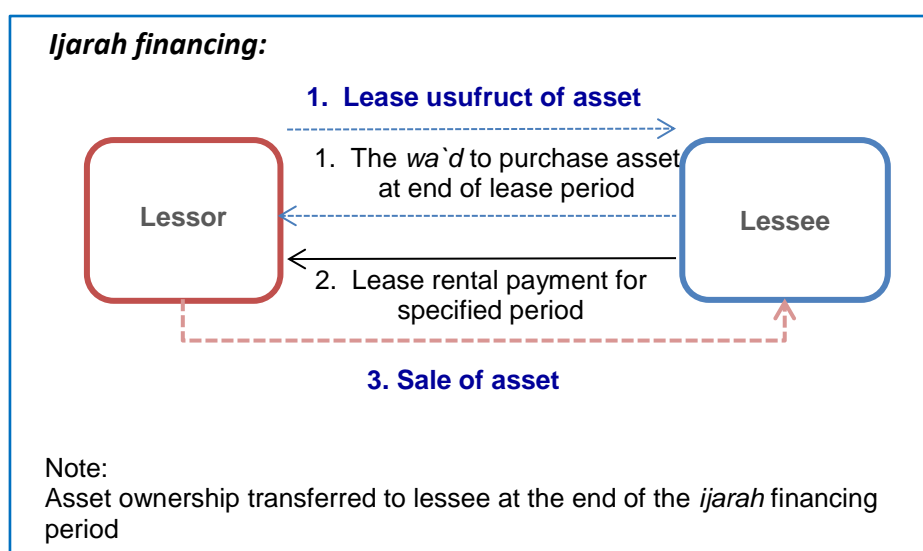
Ijarah financing:

1. Lease usufruct of asset

Lessor

1. The wa`d to purchase asset at end of lease period

Lessee

2. Lease rental payment for specified period

3. Sale of asset

Note:
Asset ownership transferred to lessee at the end of the ijarah financing period